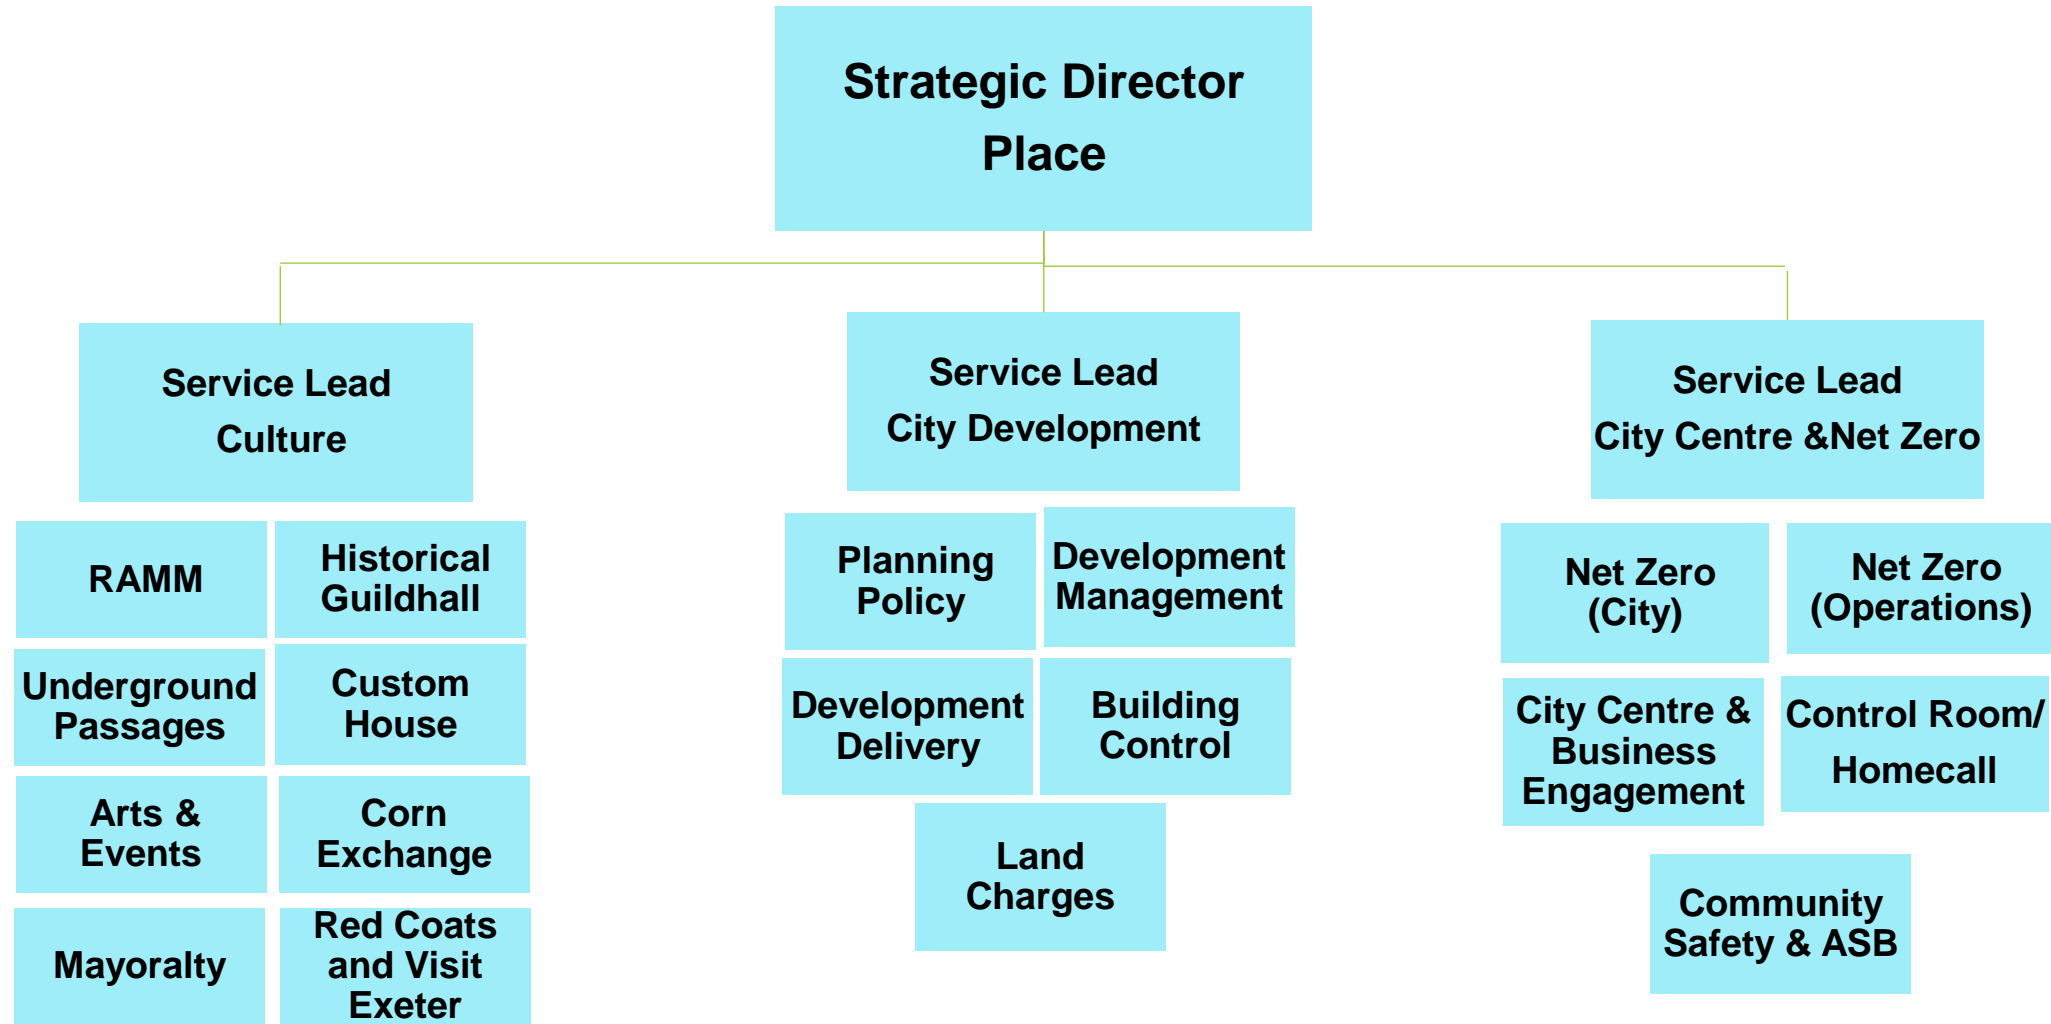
Strategic Director
Place

Service Lead
Culture

RAMM

Historical Guildhall

Underground Passages

Custom House

Arts & Events

Corn Exchange

Mayoralty

Red Coats and Visit Exeter

Service Lead
City Development

Planning Policy

Development Management

Development Delivery

Building Control

Land Charges

Service Lead
City Centre &Net Zero

Net Zero (City)

Net Zero (Operations)

City Centre & Business Engagement

Control Room/ Homecall

Community Safety & ASB